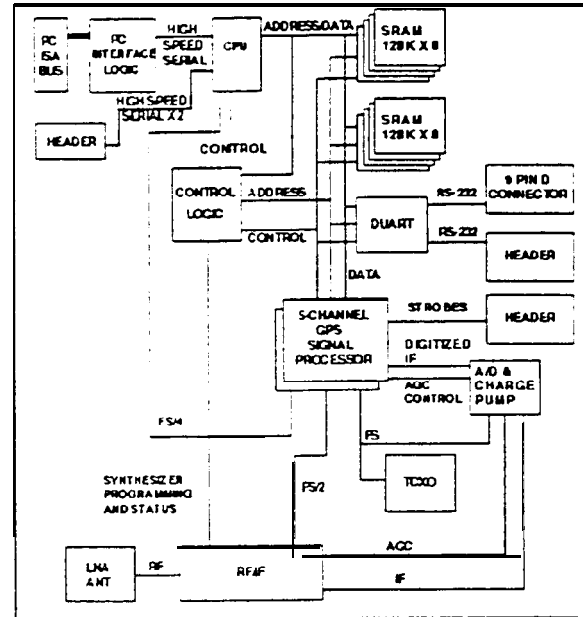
PC ISA BUS

PC INTERFACE LOGIC

HIGH SPEED SERIAL

CPU

ADDRESS/DATA

SRAM 128K X 8

SRAM 128K X 8

HIGH SPEED SERIAL X 2

HEADER

CONTROL

CONTROL LOGIC

ADDRESS

CONTROL

RS-232

9 PIN D CONNECTOR

DUART

RS-232

HEADER

DATA

S-CHANNEL GPS SIGNAL PROCESSOR

STROBES

HEADER

DIGITIZED IF

AGC CONTROL

A/D & CHARGE PUMP

FS/4

FS

TCXO

SYNTHESIZER PROGRAMMING AND STATUS

FS/2

AGC

LNA ANT

RF

RF/IF

IF